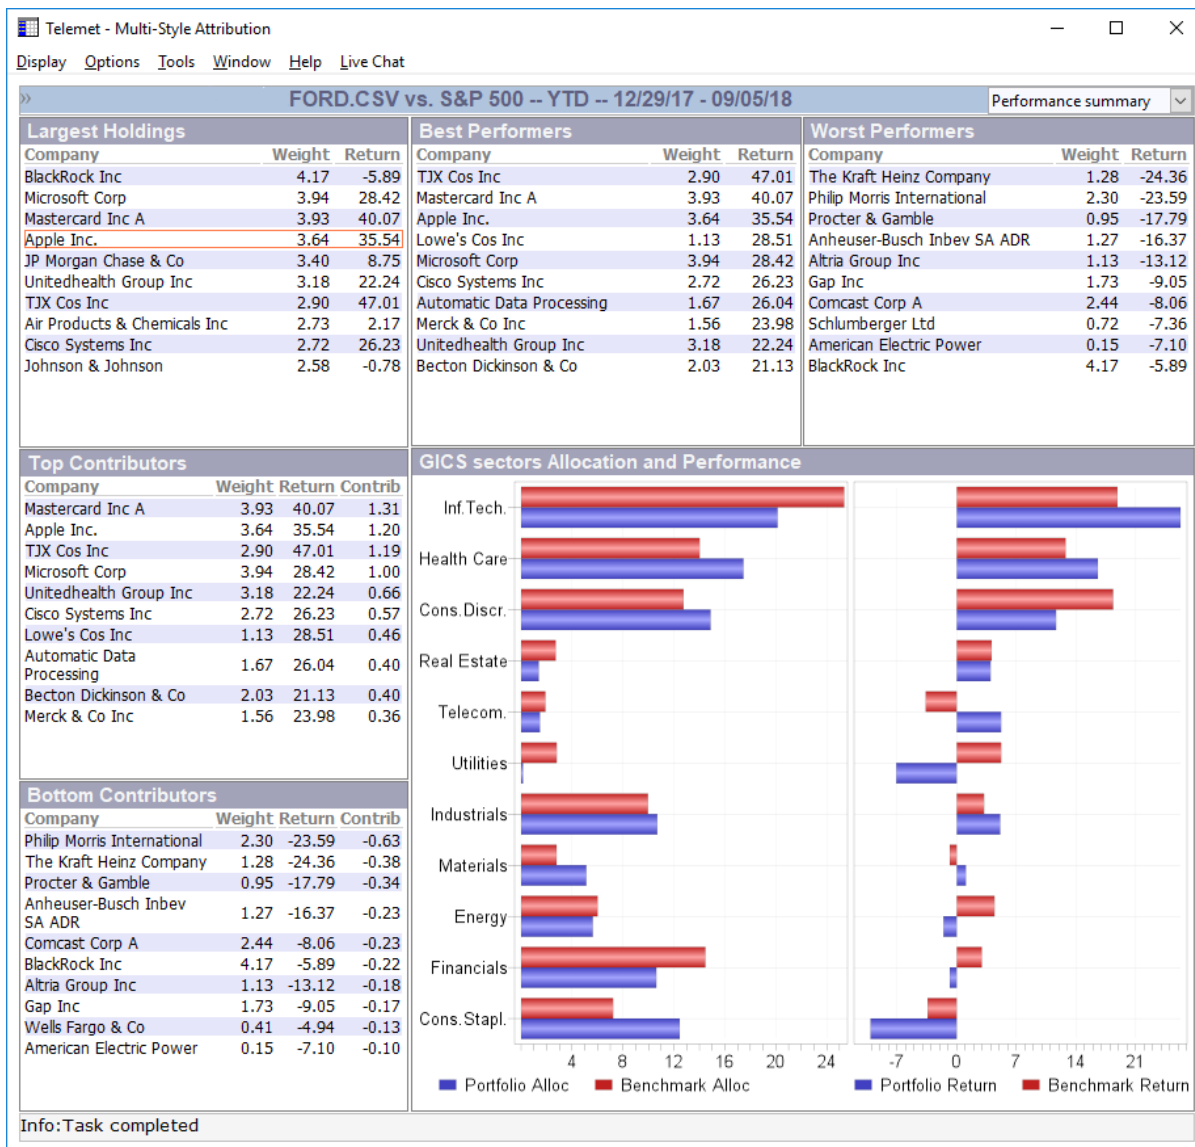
Telemet - Multi-Style Attribution

Display Options Tools Window Help Live Chat

FORD.CSV vs. S&P 500 -- YTD -- 12/29/17 - 09/05/18

Performance summary

Largest Holdings

| Company | Weight | Return |
|---|---|---|
| BlackRock Inc | 4.17 | -5.89 |
| Microsoft Corp | 3.94 | 28.42 |
| Mastercard Inc A | 3.93 | 40.07 |
| Apple Inc. | 3.64 | 35.54 |
| JP Morgan Chase & Co | 3.40 | 8.75 |
| Unitedhealth Group Inc | 3.18 | 22.24 |
| TJX Cos Inc | 2.90 | 47.01 |
| Air Products & Chemicals Inc | 2.73 | 2.17 |
| Cisco Systems Inc | 2.72 | 26.23 |
| Johnson & Johnson | 2.58 | -0.78 |

Best Performers

| Company | Weight | Return |
|---|---|---|
| TJX Cos Inc | 2.90 | 47.01 |
| Mastercard Inc A | 3.93 | 40.07 |
| Apple Inc. | 3.64 | 35.54 |
| Lowe's Cos Inc | 1.13 | 28.51 |
| Microsoft Corp | 3.94 | 28.42 |
| Cisco Systems Inc | 2.72 | 26.23 |
| Automatic Data Processing | 1.67 | 26.04 |
| Merck & Co Inc | 1.56 | 23.98 |
| Unitedhealth Group Inc | 3.18 | 22.24 |
| Becton Dickinson & Co | 2.03 | 21.13 |

Worst Performers

| Company | Weight | Return |
|---|---|---|
| The Kraft Heinz Company | 1.28 | -24.36 |
| Philip Morris International | 2.30 | -23.59 |
| Procter & Gamble | 0.95 | -17.79 |
| Anheuser-Busch Inbev SA ADR | 1.27 | -16.37 |
| Altria Group Inc | 1.13 | -13.12 |
| Gap Inc | 1.73 | -9.05 |
| Comcast Corp A | 2.44 | -8.06 |
| Schlumberger Ltd | 0.72 | -7.36 |
| American Electric Power | 0.15 | -7.10 |
| BlackRock Inc | 4.17 | -5.89 |

Top Contributors

| Company | Weight | Return | Contrib |
|---|---|---|---|
| Mastercard Inc A | 3.93 | 40.07 | 1.31 |
| Apple Inc. | 3.64 | 35.54 | 1.20 |
| TJX Cos Inc | 2.90 | 47.01 | 1.19 |
| Microsoft Corp | 3.94 | 28.42 | 1.00 |
| Unitedhealth Group Inc | 3.18 | 22.24 | 0.66 |
| Cisco Systems Inc | 2.72 | 26.23 | 0.57 |
| Lowe's Cos Inc | 1.13 | 28.51 | 0.46 |
| Automatic Data Processing | 1.67 | 26.04 | 0.40 |
| Becton Dickinson & Co | 2.03 | 21.13 | 0.40 |
| Merck & Co Inc | 1.56 | 23.98 | 0.36 |

Bottom Contributors

| Company | Weight | Return | Contrib |
|---|---|---|---|
| Philip Morris International | 2.30 | -23.59 | -0.63 |
| The Kraft Heinz Company | 1.28 | -24.36 | -0.38 |
| Procter & Gamble | 0.95 | -17.79 | -0.34 |
| Anheuser-Busch Inbev SA ADR | 1.27 | -16.37 | -0.23 |
| Comcast Corp A | 2.44 | -8.06 | -0.23 |
| BlackRock Inc | 4.17 | -5.89 | -0.22 |
| Altria Group Inc | 1.13 | -13.12 | -0.18 |
| Gap Inc | 1.73 | -9.05 | -0.17 |
| Wells Fargo & Co | 0.41 | -4.94 | -0.13 |
| American Electric Power | 0.15 | -7.10 | -0.10 |

GICS sectors Allocation and Performance

Inf.Tech.
Health Care
Cons.Discr.
Real Estate
Telecom.
Utilities
Industrials
Materials
Energy
Financials
Cons.Stapl.

4 8 12 16 20 24
Portfolio Alloc Benchmark Alloc

-7 0 7 14 21
Portfolio Return Benchmark Return

Info:Task completed